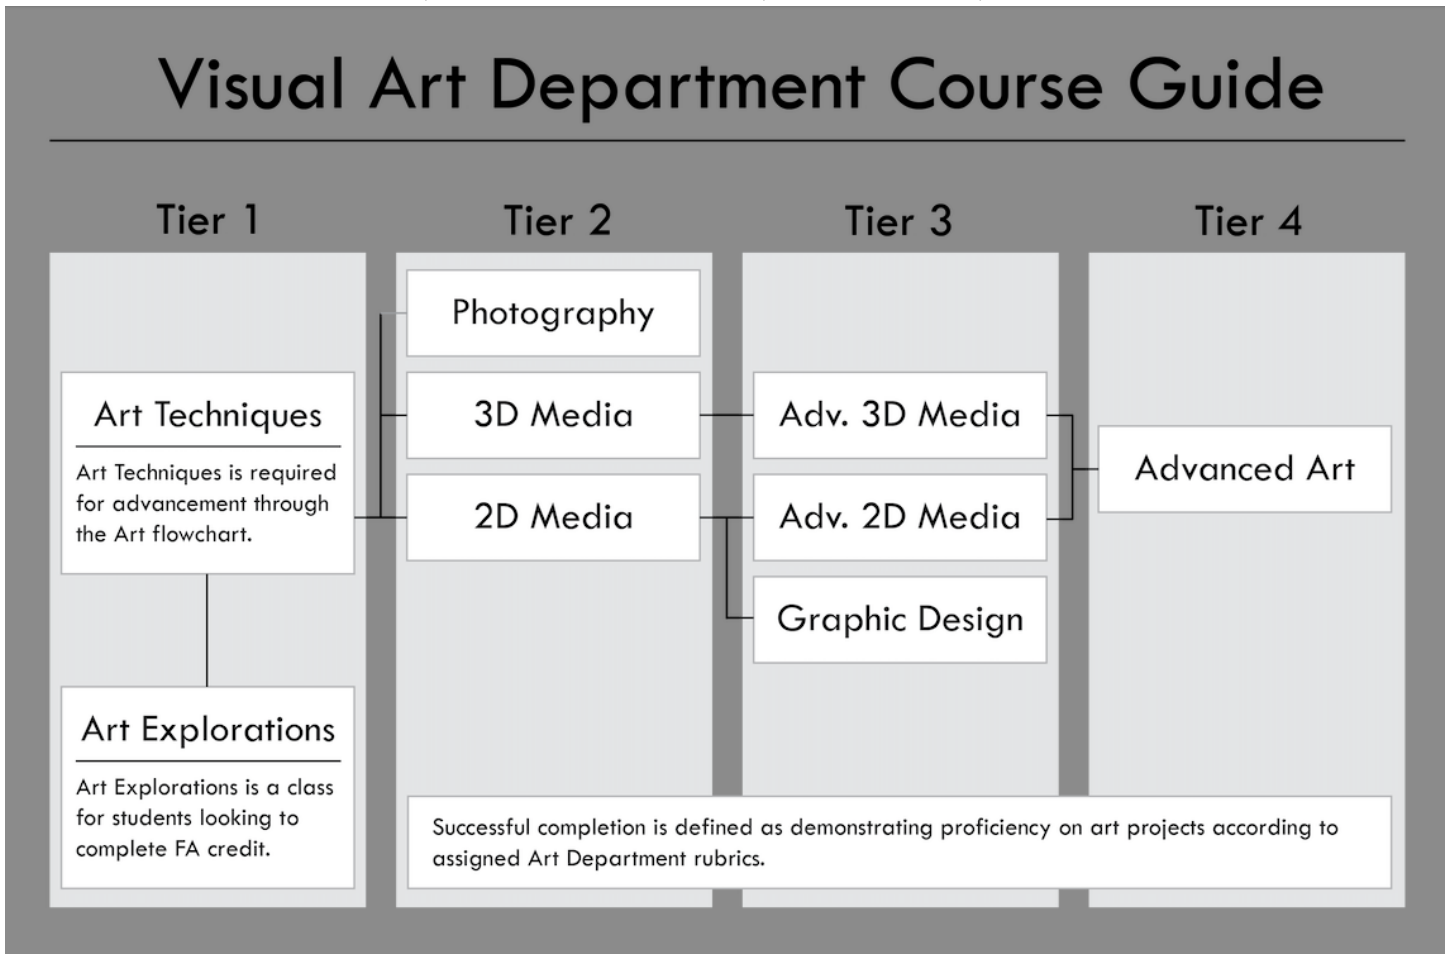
Visual Art Department Course Guide

Tier 1

Tier 2

Tier 3

Tier 4

Art Techniques

Art Techniques is required for advancement through the Art flowchart.

Art Explorations

Art Explorations is a class for students looking to complete FA credit.

Photography

3D Media

2D Media

Adv. 3D Media

Adv. 2D Media

Graphic Design

Advanced Art

Successful completion is defined as demonstrating proficiency on art projects according to assigned Art Department rubrics.